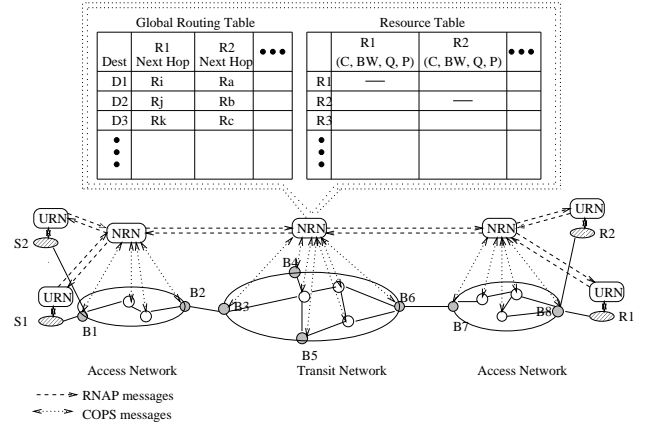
Global Routing Table

| Dest | R1 Next Hop | R2 Next Hop | ••• |
|---|---|---|---|
| D1 | Ri | Ra | |
| D2 | Rj | Rb | |
| D3 | Rk | Rc | |
| ⋮ | | | |

Resource Table

| | R1 (C, BW, Q, P) | R2 (C, BW, Q, P) | ••• |
|---|---|---|---|
| R1 | — | | |
| R2 | | — | |
| R3 | | | |
| ⋮ | | | |

URN
S2
NRN
URN
S1
B1
B2
NRN
B4
B3
B6
B5
NRN
URN
R2
URN
R1
B7
B8

Access Network
Transit Network
Access Network

RNAP messages
COPS messages